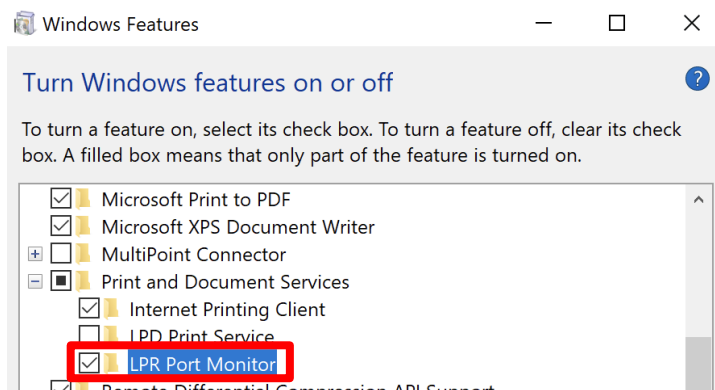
Windows Features

Turn Windows features on or off

To turn a feature on, select its check box. To turn a feature off, clear its check box. A filled box means that only part of the feature is turned on.

Microsoft Print to PDF
Microsoft XPS Document Writer
MultiPoint Connector
Print and Document Services
Internet Printing Client
LPD Print Service
LPR Port Monitor
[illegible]